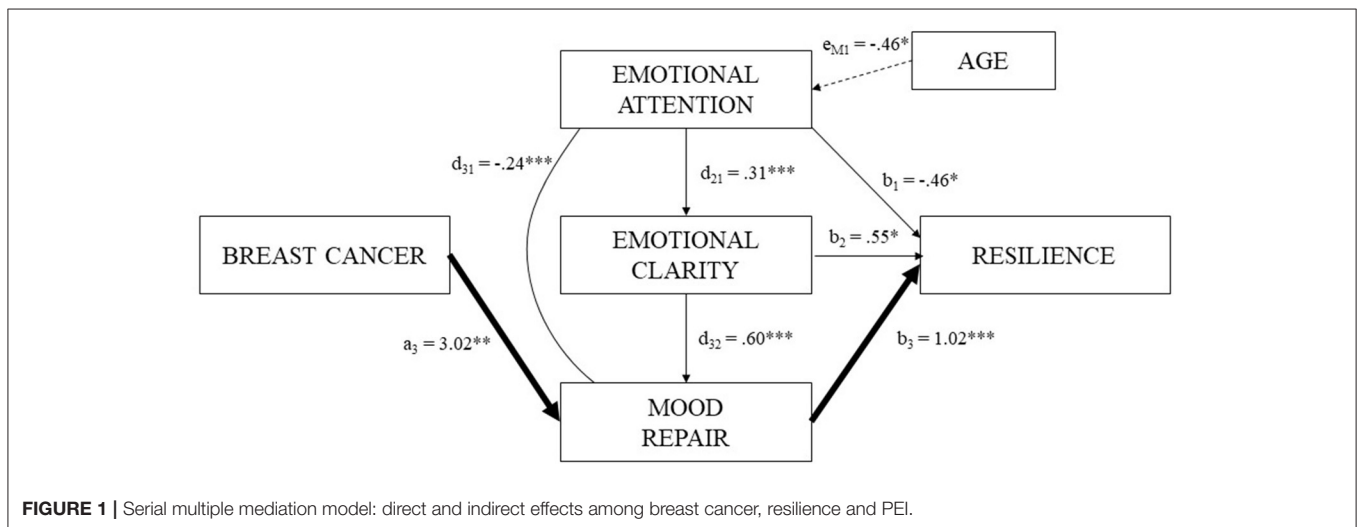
$e_{M1} = -.46*$

AGE

EMOTIONAL ATTENTION

$d_{31} = -.24***$

$d_{21} = .31***$

$b_1 = -.46*$

BREAST CANCER

EMOTIONAL CLARITY

$b_2 = .55*$

RESILIENCE

$a_3 = 3.02**$

$d_{32} = .60***$

$b_3 = 1.02***$

MOOD REPAIR

**FIGURE 1 |** Serial multiple mediation model: direct and indirect effects among breast cancer, resilience and PEI.